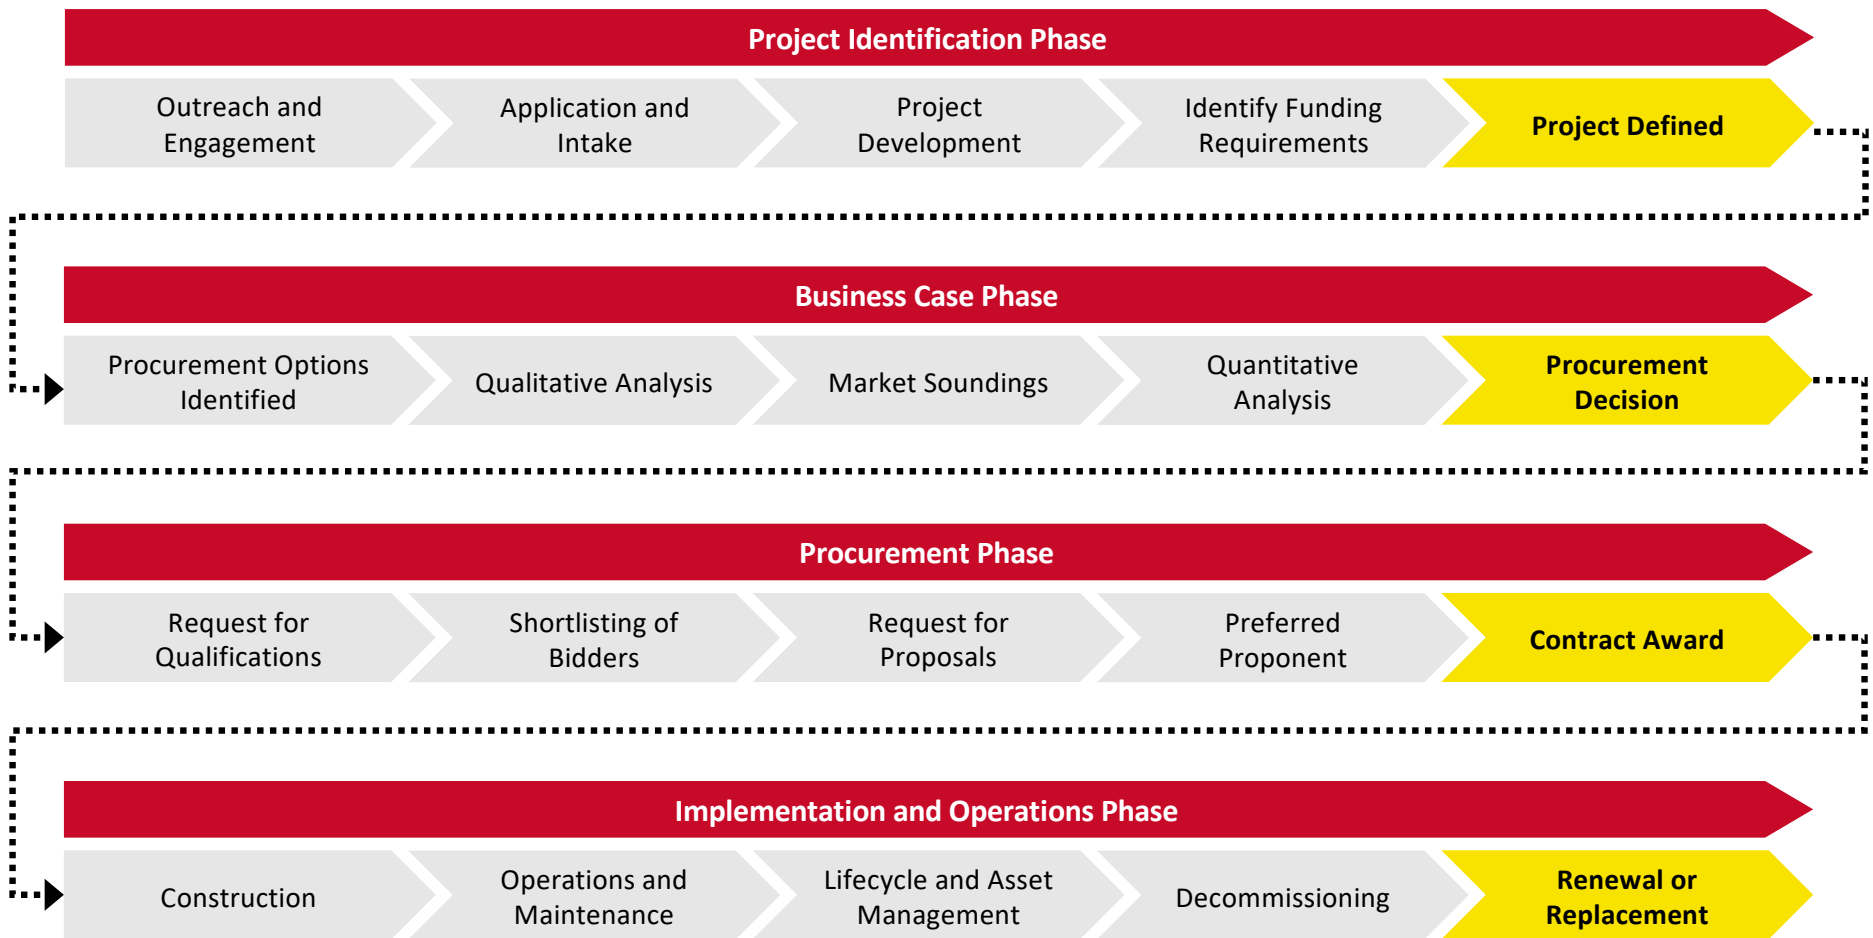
Project Identification Phase

Outreach and Engagement

Application and Intake

Project Development

Identify Funding Requirements

Project Defined

Business Case Phase

Procurement Options Identified

Qualitative Analysis

Market Soundings

Quantitative Analysis

Procurement Decision

Procurement Phase

Request for Qualifications

Shortlisting of Bidders

Request for Proposals

Preferred Proponent

Contract Award

Implementation and Operations Phase

Construction

Operations and Maintenance

Lifecycle and Asset Management

Decommissioning

Renewal or Replacement